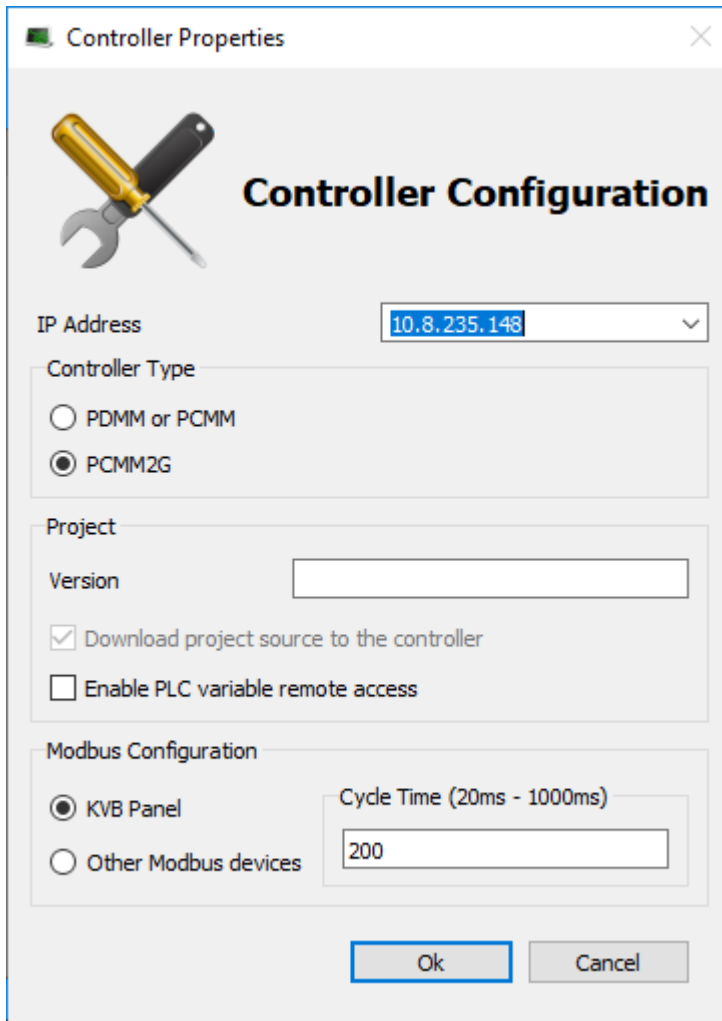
Controller Properties

Controller Configuration

IP Address
10.8.235.148

Controller Type
PDMM or PCMM
PCMM2G

Project
Version
Download project source to the controller
Enable PLC variable remote access

Modbus Configuration
KVB Panel
Other Modbus devices
Cycle Time (20ms - 1000ms)
200

Ok
Cancel